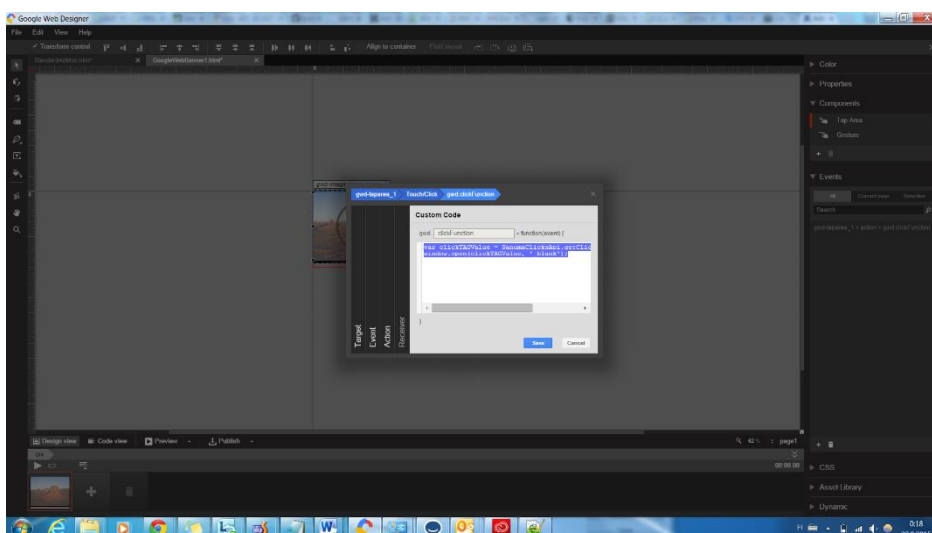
Google Web Designer
File Edit View Help
Transform control
Align to container
Standardvideo.html*
GoogleWebBanner1.html*
Color
Properties
Components
Tap Area
Gesture
Events
All
Current page
Selection
Search
gwd-taparea_1 > action > gwd.clickFunction
gwd-taparea_1
Touch/Click
gwd.clickFunction
Custom Code
gwd. clickFunction = function(event) {
var clickTAGValue = TenomeClicksApi.getClic
window.open(clickTAGValue, '_blank');
}
Target
Event
Action
Receiver
Save
Cancel
Design view
Code view
Preview
Publish
62 %
page1
00:00:00
CSS
Asset Library
Dynamic
0:18